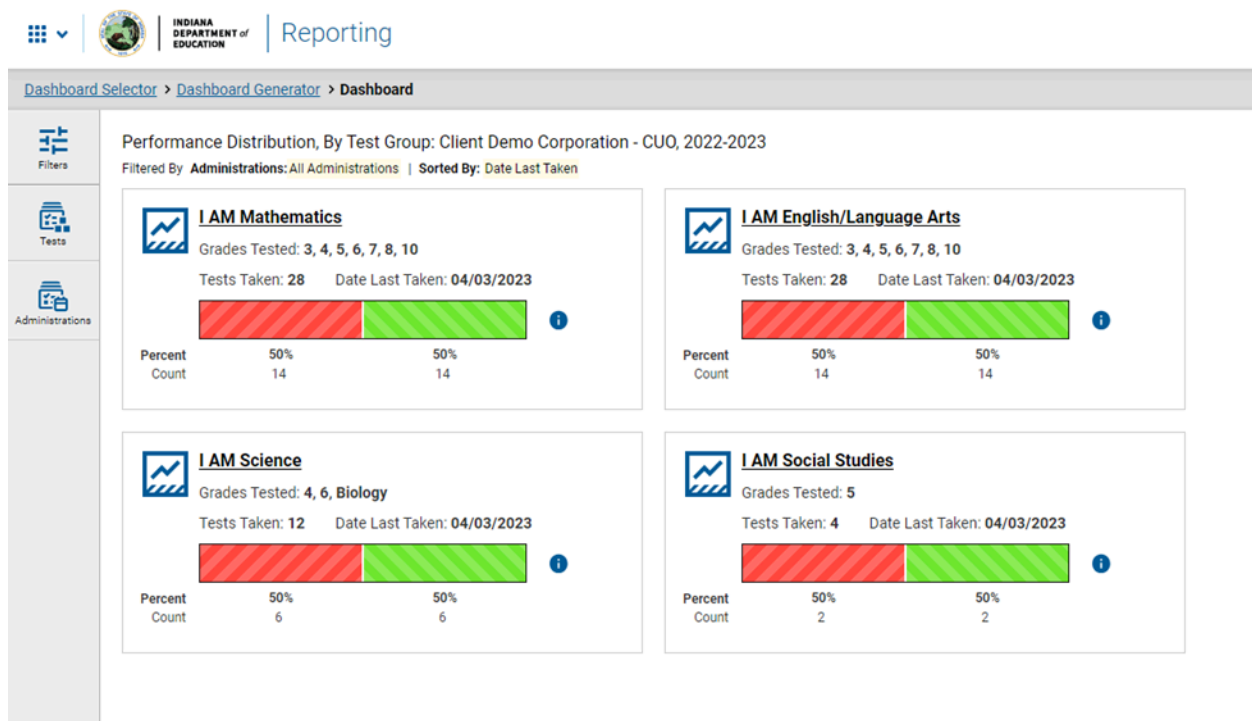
INDIANA DEPARTMENT of EDUCATION

Reporting

Dashboard Selector > Dashboard Generator > Dashboard

Filters

Tests

Administrations

Performance Distribution, By Test Group: Client Demo Corporation - CUO, 2022-2023

Filtered By Administrations: All Administrations | Sorted By: Date Last Taken

I AM Mathematics

Grades Tested: 3, 4, 5, 6, 7, 8, 10

Tests Taken: 28 Date Last Taken: 04/03/2023

| | | |
|---|---|---|
| Percent | 50% | 50% |
| Count | 14 | 14 |

I AM English/Language Arts

Grades Tested: 3, 4, 5, 6, 7, 8, 10

Tests Taken: 28 Date Last Taken: 04/03/2023

| | | |
|---|---|---|
| Percent | 50% | 50% |
| Count | 14 | 14 |

I AM Science

Grades Tested: 4, 6, Biology

Tests Taken: 12 Date Last Taken: 04/03/2023

| | | |
|---|---|---|
| Percent | 50% | 50% |
| Count | 6 | 6 |

I AM Social Studies

Grades Tested: 5

Tests Taken: 4 Date Last Taken: 04/03/2023

| | | |
|---|---|---|
| Percent | 50% | 50% |
| Count | 2 | 2 |